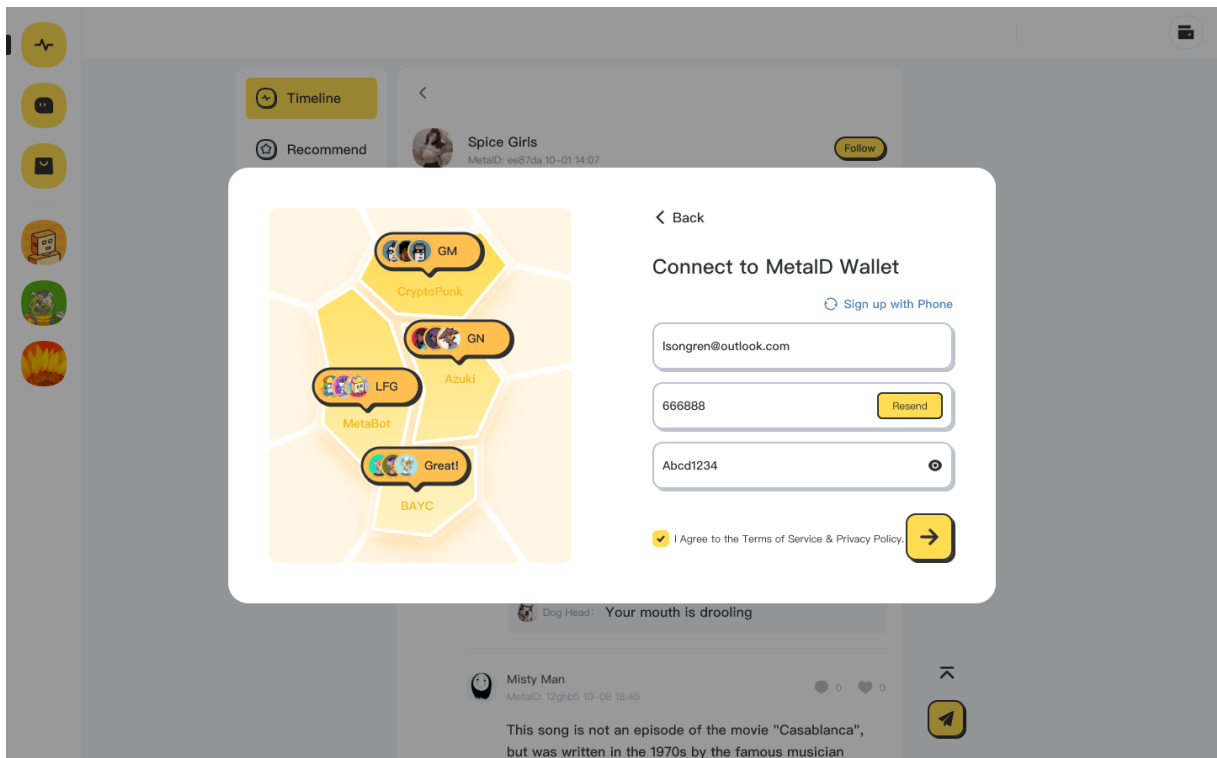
Timeline

Recommend

Spice Girls
MetaID: ee87da 10-01 14:07

Follow

GM
CryptoPunk
GN
Azuki
LFG
MetaBot
Great!
BAYC

Back

Connect to MetaID Wallet

Sign up with Phone

lsongren@outlook.com

666888

Resend

Abcd1234

I Agree to the Terms of Service & Privacy Policy.

Dog Head: Your mouth is drooling

Misty Man
MetaID: 12ghb5 10-08 18:45

0 0

This song is not an episode of the movie "Casablanca", but was written in the 1970s by the famous musician